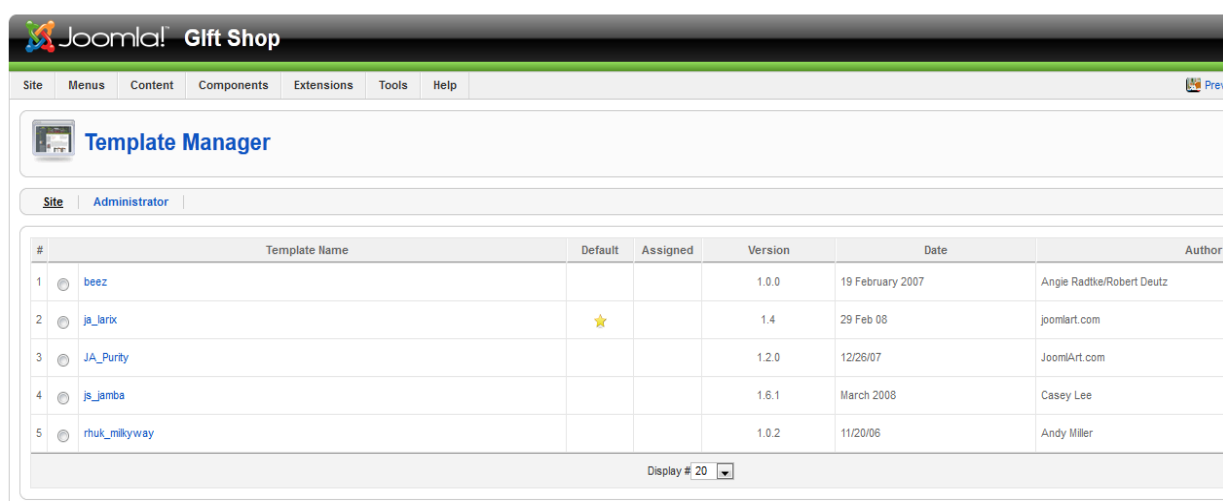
Joomla! Gift Shop

Site | Menus | Content | Components | Extensions | Tools | Help

Prev

Template Manager

Site | Administrator

| # | | Template Name | Default | Assigned | Version | Date | Author |
|---|---|---|---|---|---|---|---|
| 1 | | beez | | | 1.0.0 | 19 February 2007 | Angie Radtke/Robert Deutz |
| 2 | | ja_larix | | | 1.4 | 29 Feb 08 | joomlart.com |
| 3 | | JA_Purity | | | 1.2.0 | 12/26/07 | JoomlArt.com |
| 4 | | js_jamba | | | 1.6.1 | March 2008 | Casey Lee |
| 5 | | rhuk_milkyway | | | 1.0.2 | 11/20/06 | Andy Miller |

Display # 20